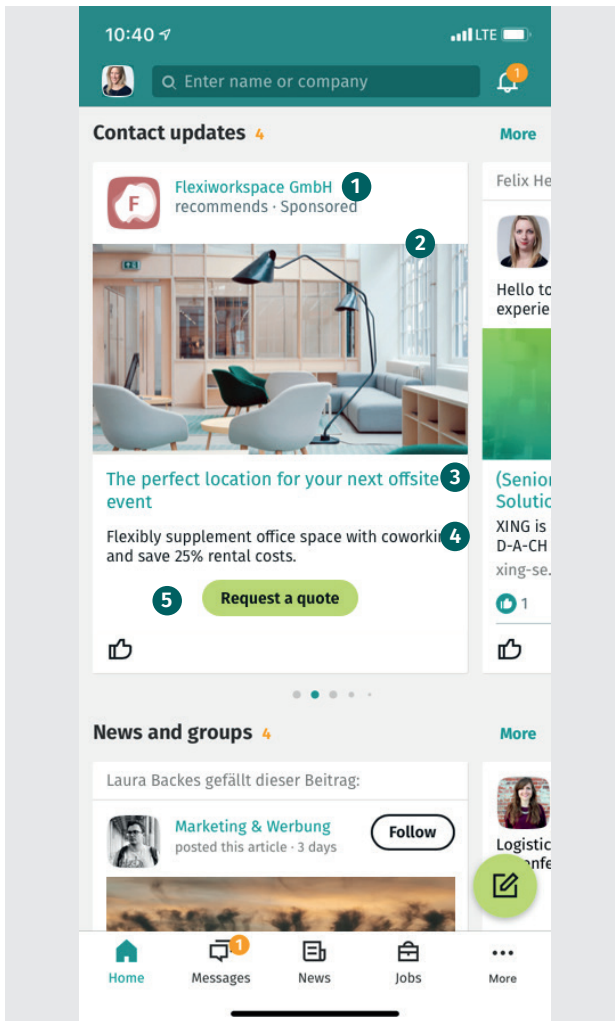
10:40 LTE

Enter name or company

1

Contact updates 4

More

Flexiworkspace GmbH 1
recommends · Sponsored

2

The perfect location for your next offsite event 3

Flexibly supplement office space with coworki 4 and save 25% rental costs.

5 Request a quote

Felix He

Hello to experie

(Senior Solutic

XING is D-A-CH

xing-se.

1

News and groups 4

More

Laura Backes gefällt dieser Beitrag:

Marketing & Werbung
posted this article · 3 days

Follow

Logistic
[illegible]nfe

Home

1
Messages

News

Jobs

More